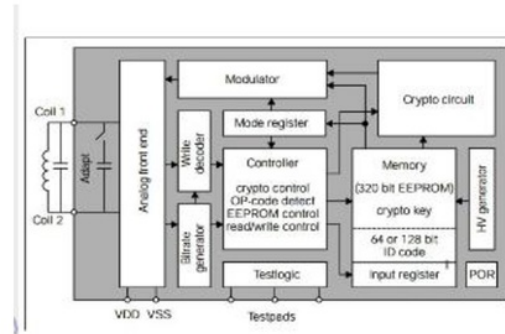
Coil 1

Coil 2

Adapt

Analog front end

Write decoder

Bitrate generator

Modulator

Mode register

Controller

crypto control
OP-code detect
EEPROM control
read/write control

Testlogic

Crypto circuit

Memory
(320 bit EEPROM)
crypto key

64 or 128 bit
ID code

Input register

HV generator

POR

VDD VSS

Testpads